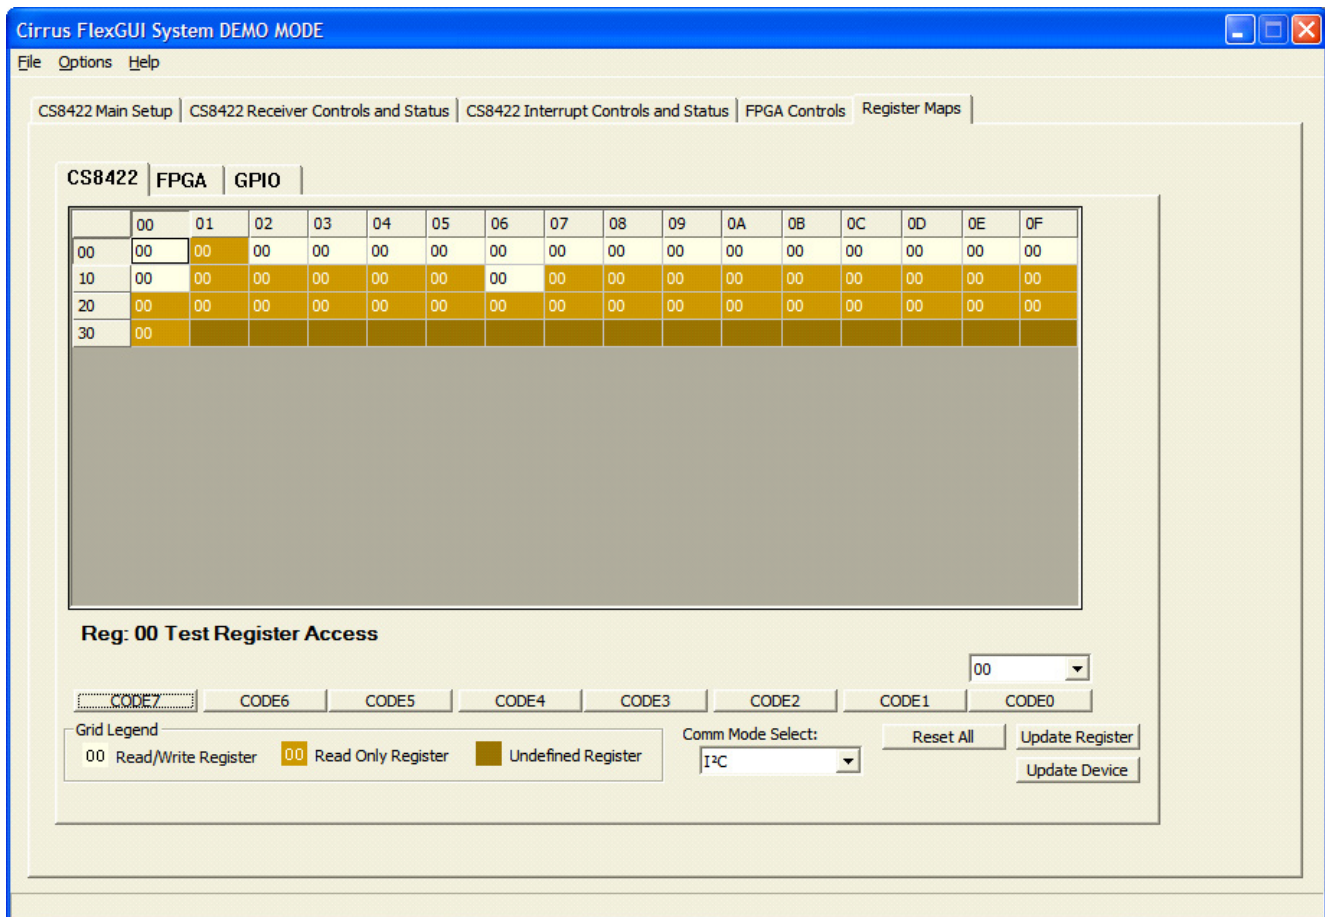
Cirrus FlexGUI System DEMO MODE

File Options Help

CS8422 Main Setup | CS8422 Receiver Controls and Status | CS8422 Interrupt Controls and Status | FPGA Controls | Register Maps

CS8422 | FPGA | GPIO

| | 00 | 01 | 02 | 03 | 04 | 05 | 06 | 07 | 08 | 09 | 0A | 0B | 0C | 0D | 0E | 0F |
|---|---|---|---|---|---|---|---|---|---|---|---|---|---|---|---|---|
| 00 | 00 | 00 | 00 | 00 | 00 | 00 | 00 | 00 | 00 | 00 | 00 | 00 | 00 | 00 | 00 | 00 |
| 10 | 00 | 00 | 00 | 00 | 00 | 00 | 00 | 00 | 00 | 00 | 00 | 00 | 00 | 00 | 00 | 00 |
| 20 | 00 | 00 | 00 | 00 | 00 | 00 | 00 | 00 | 00 | 00 | 00 | 00 | 00 | 00 | 00 | 00 |
| 30 | 00 | | | | | | | | | | | | | | | |

Reg: 00 Test Register Access

00

CODE7 CODE6 CODE5 CODE4 CODE3 CODE2 CODE1 CODE0

Grid Legend
00 Read/Write Register 00 Read Only Register Undefined Register

Comm Mode Select:
I²C

Reset All

Update Register

Update Device